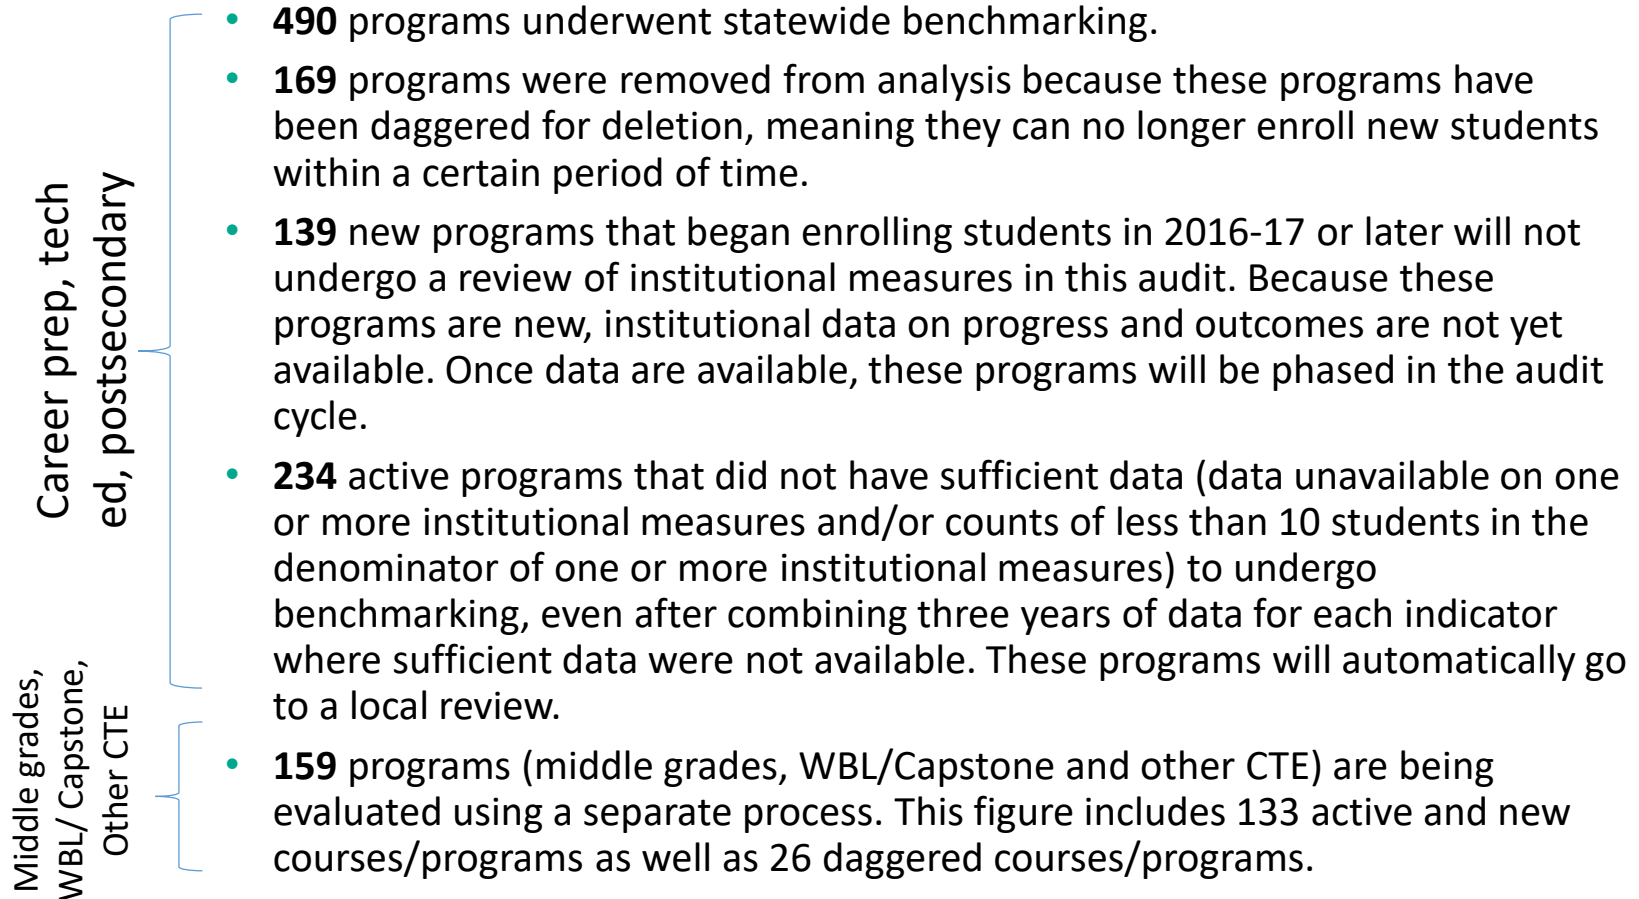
Career prep, tech ed, postsecondary

- **490** programs underwent statewide benchmarking.
- **169** programs were removed from analysis because these programs have been daggered for deletion, meaning they can no longer enroll new students within a certain period of time.
- **139** new programs that began enrolling students in 2016-17 or later will not undergo a review of institutional measures in this audit. Because these programs are new, institutional data on progress and outcomes are not yet available. Once data are available, these programs will be phased in the audit cycle.
- **234** active programs that did not have sufficient data (data unavailable on one or more institutional measures and/or counts of less than 10 students in the denominator of one or more institutional measures) to undergo benchmarking, even after combining three years of data for each indicator where sufficient data were not available. These programs will automatically go to a local review.

Middle grades, WBL/ Capstone, Other CTE

- **159** programs (middle grades, WBL/Capstone and other CTE) are being evaluated using a separate process. This figure includes 133 active and new courses/programs as well as 26 daggered courses/programs.